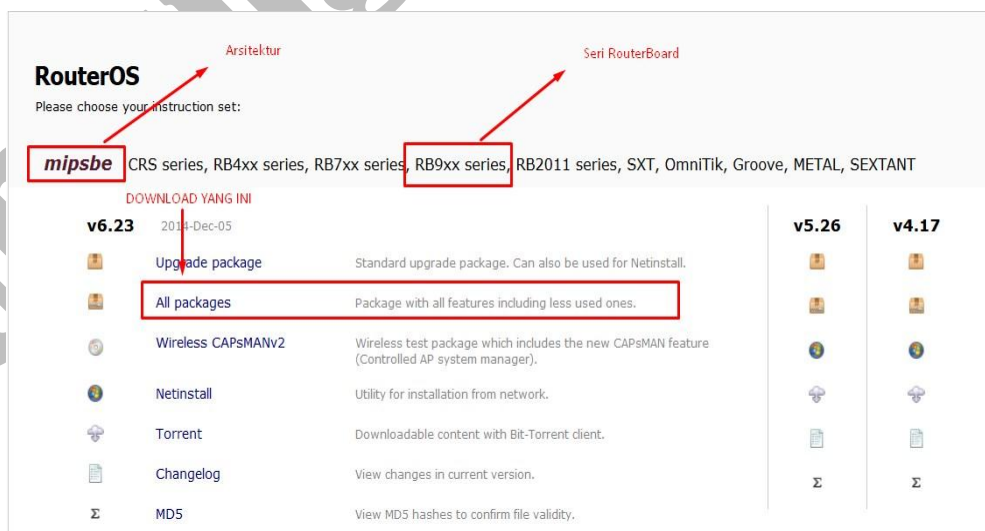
Arsitektur

Seri RouterBoard

RouterOS

Please choose your instruction set:

mipsbe CRS series, RB4xx series, RB7xx series, RB9xx series, RB2011 series, SXT, OmniTik, Groove, METAL, SEXTANT

DOWNLOAD YANG INI

| v6.23 | 2014-Dec-05 | | v5.26 | v4.17 |
|---|---|---|---|---|
| | Upgrade package | Standard upgrade package. Can also be used for Netinstall. | | |
| | All packages | Package with all features including less used ones. | | |
| | Wireless CAPsMANv2 | Wireless test package which includes the new CAPsMAN feature (Controlled AP system manager). | | |
| | Netinstall | Utility for installation from network. | | |
| | Torrent | Downloadable content with Bit-Torrent client. | | |
| | Changelog | View changes in current version. | Σ | Σ |
| Σ | MD5 | View MD5 hashes to confirm file validity. | | |